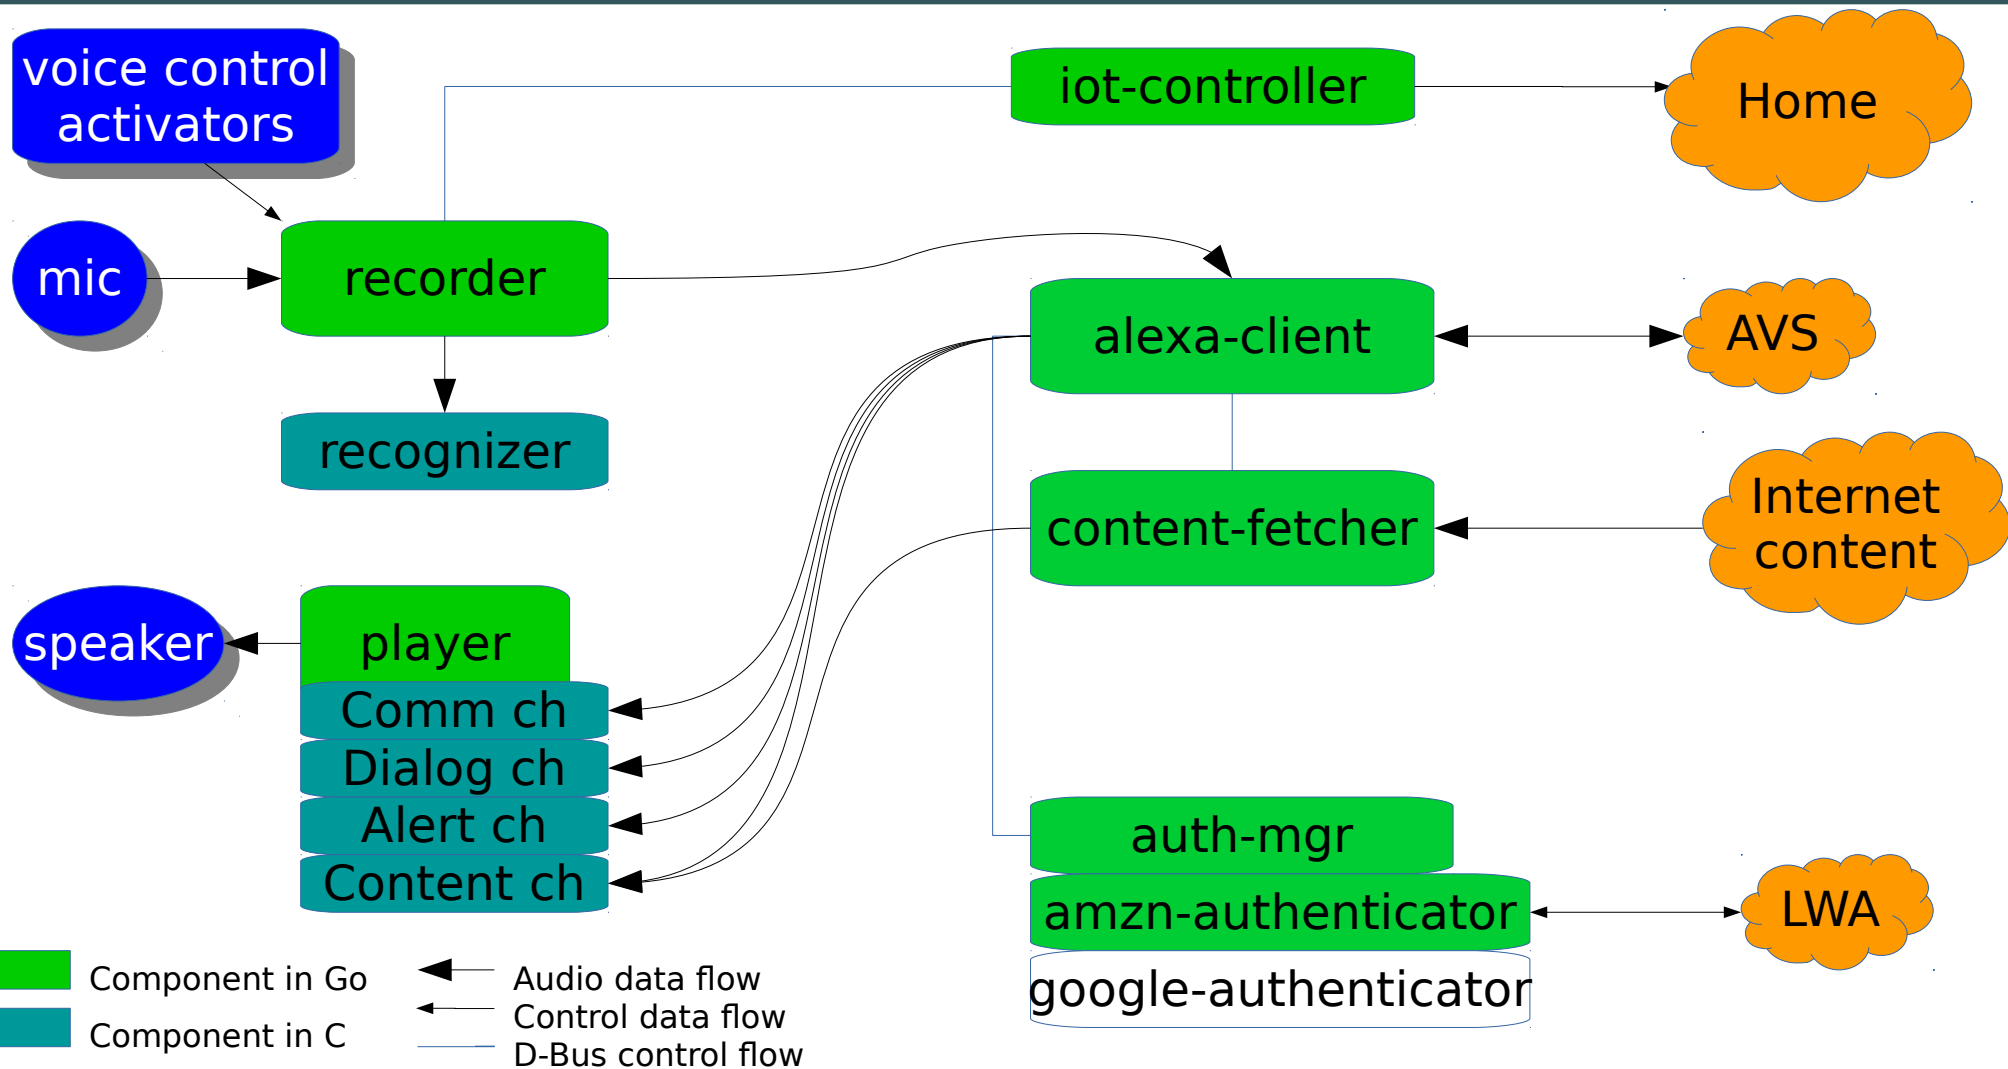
voice control activators

iot-controller

Home

mic

recorder

alexa-client

AVS

recognizer

content-fetcher

Internet content

speaker

player

Comm ch

Dialog ch

Alert ch

Content ch

auth-mgr

amzn-authenticator

LWA

google-authenticator

Component in Go

Component in C

Audio data flow

Control data flow

D-Bus control flow